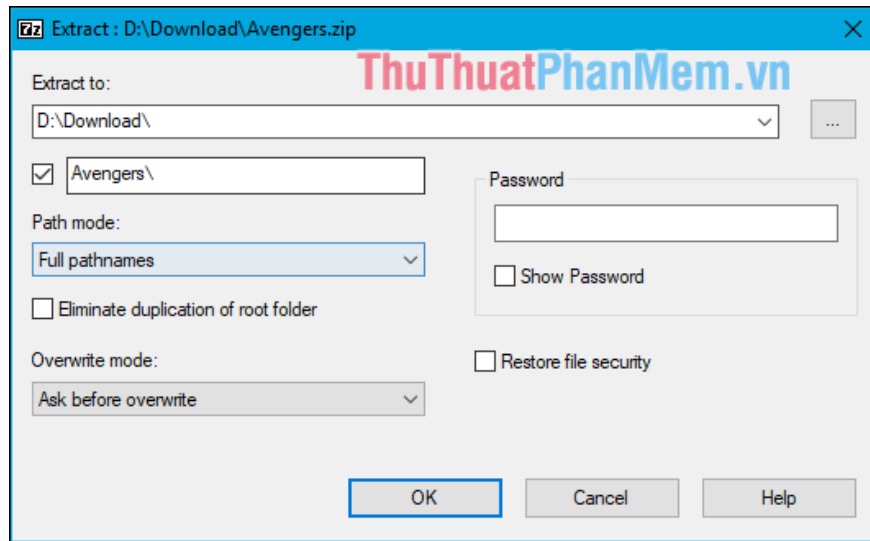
7z Extract : D:\Download\Avengers.zip

ThuThuatPhanMem.vn

Extract to:

D:\Download\

...

Avengers\

Password

Path mode:

Full pathnames

Show Password

Eliminate duplication of root folder

Overwrite mode:

Restore file security

Ask before overwrite

OK

Cancel

Help